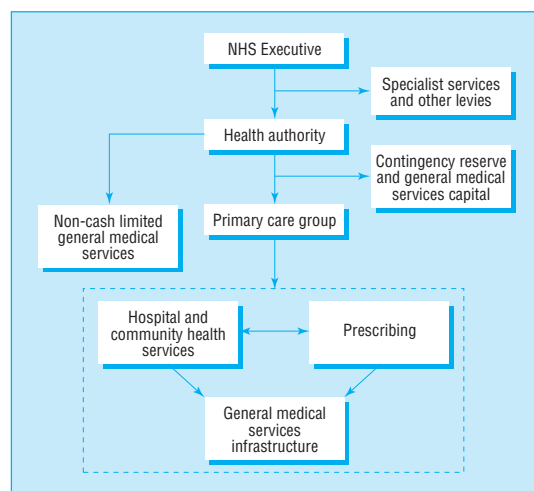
NHS Executive

Specialist services and other levies

Health authority

Contingency reserve and general medical services capital

Non-cash limited general medical services

Primary care group

Hospital and community health services

Prescribing

General medical services infrastructure